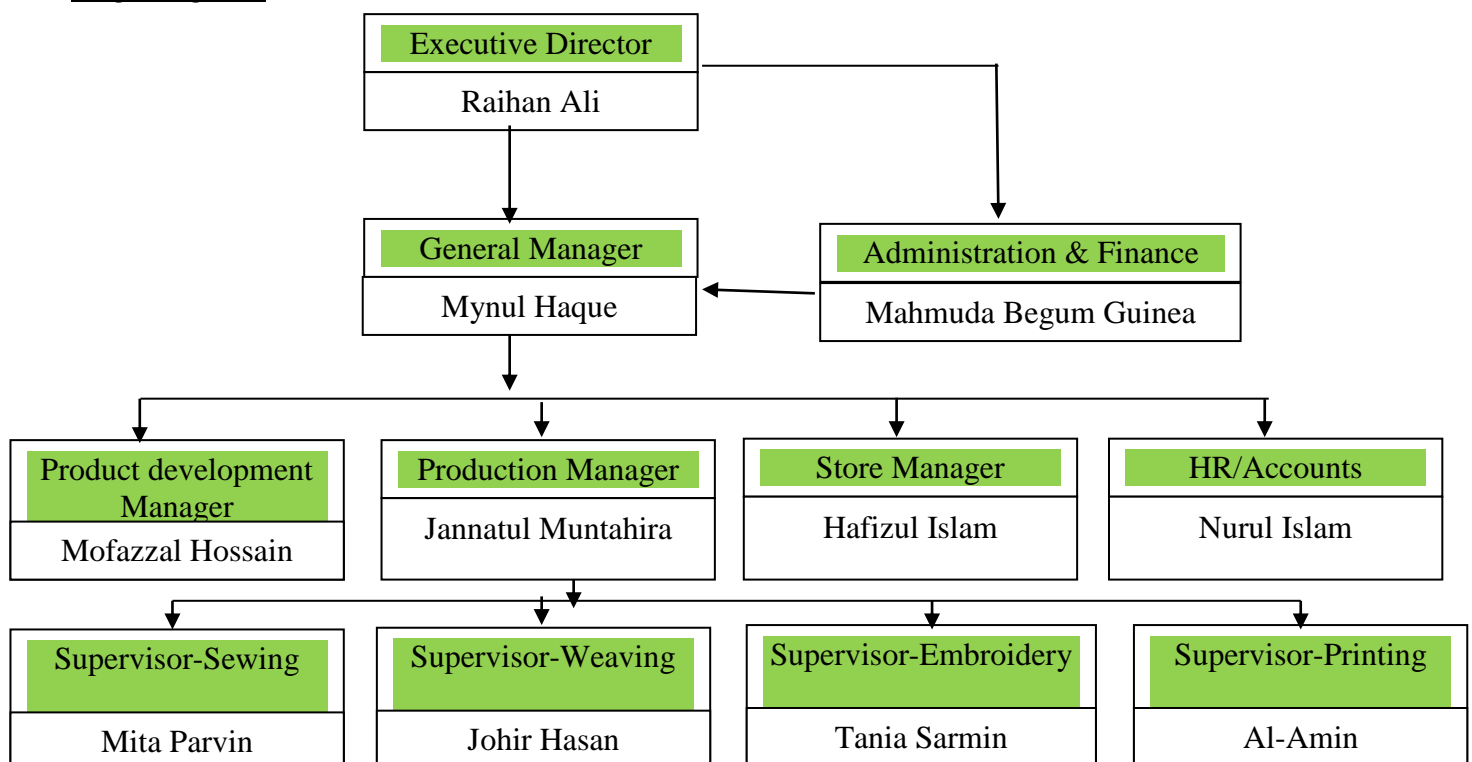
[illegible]

Executive Director
Raihan Ali

General Manager
Mynul Haque

Administration & Finance
Mahmuda Begum Guinea

Product development Manager
Mofazzal Hossain

Production Manager
Jannatul Muntahira

Store Manager
Hafizul Islam

HR/Accounts
Nurul Islam

Supervisor-Sewing
Mita Parvin

Supervisor-Weaving
Johir Hasan

Supervisor-Embroidery
Tania Sarmin

Supervisor-Printing
Al-Amin